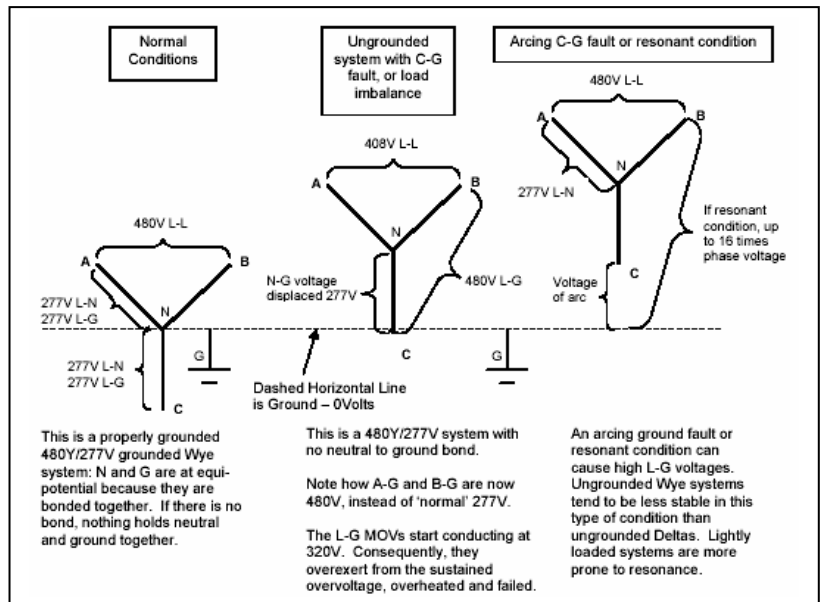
Normal Conditions

Ungrounded system with C-G fault, or load imbalance

Arcing C-G fault or resonant condition

480V L-L

A

B

N

277V L-N

If resonant condition, up to 16 times phase voltage

Voltage of arc

C

408V L-L

A

B

N

N-G voltage displaced 277V

480V L-G

C

480V L-L

A

B

277V L-N
277V L-G

N

G

277V L-N
277V L-G

C

G

Dashed Horizontal Line is Ground – 0Volts

This is a properly grounded 480Y/277V grounded Wye system: N and G are at equi-potential because they are bonded together. If there is no bond, nothing holds neutral and ground together.

This is a 480Y/277V system with no neutral to ground bond.

Note how A-G and B-G are now 480V, instead of 'normal' 277V.

The L-G MOVs start conducting at 320V. Consequently, they overexert from the sustained overvoltage, overheated and failed.

An arcing ground fault or resonant condition can cause high L-G voltages. Ungrounded Wye systems tend to be less stable in this type of condition than ungrounded Deltas. Lightly loaded systems are more prone to resonance.